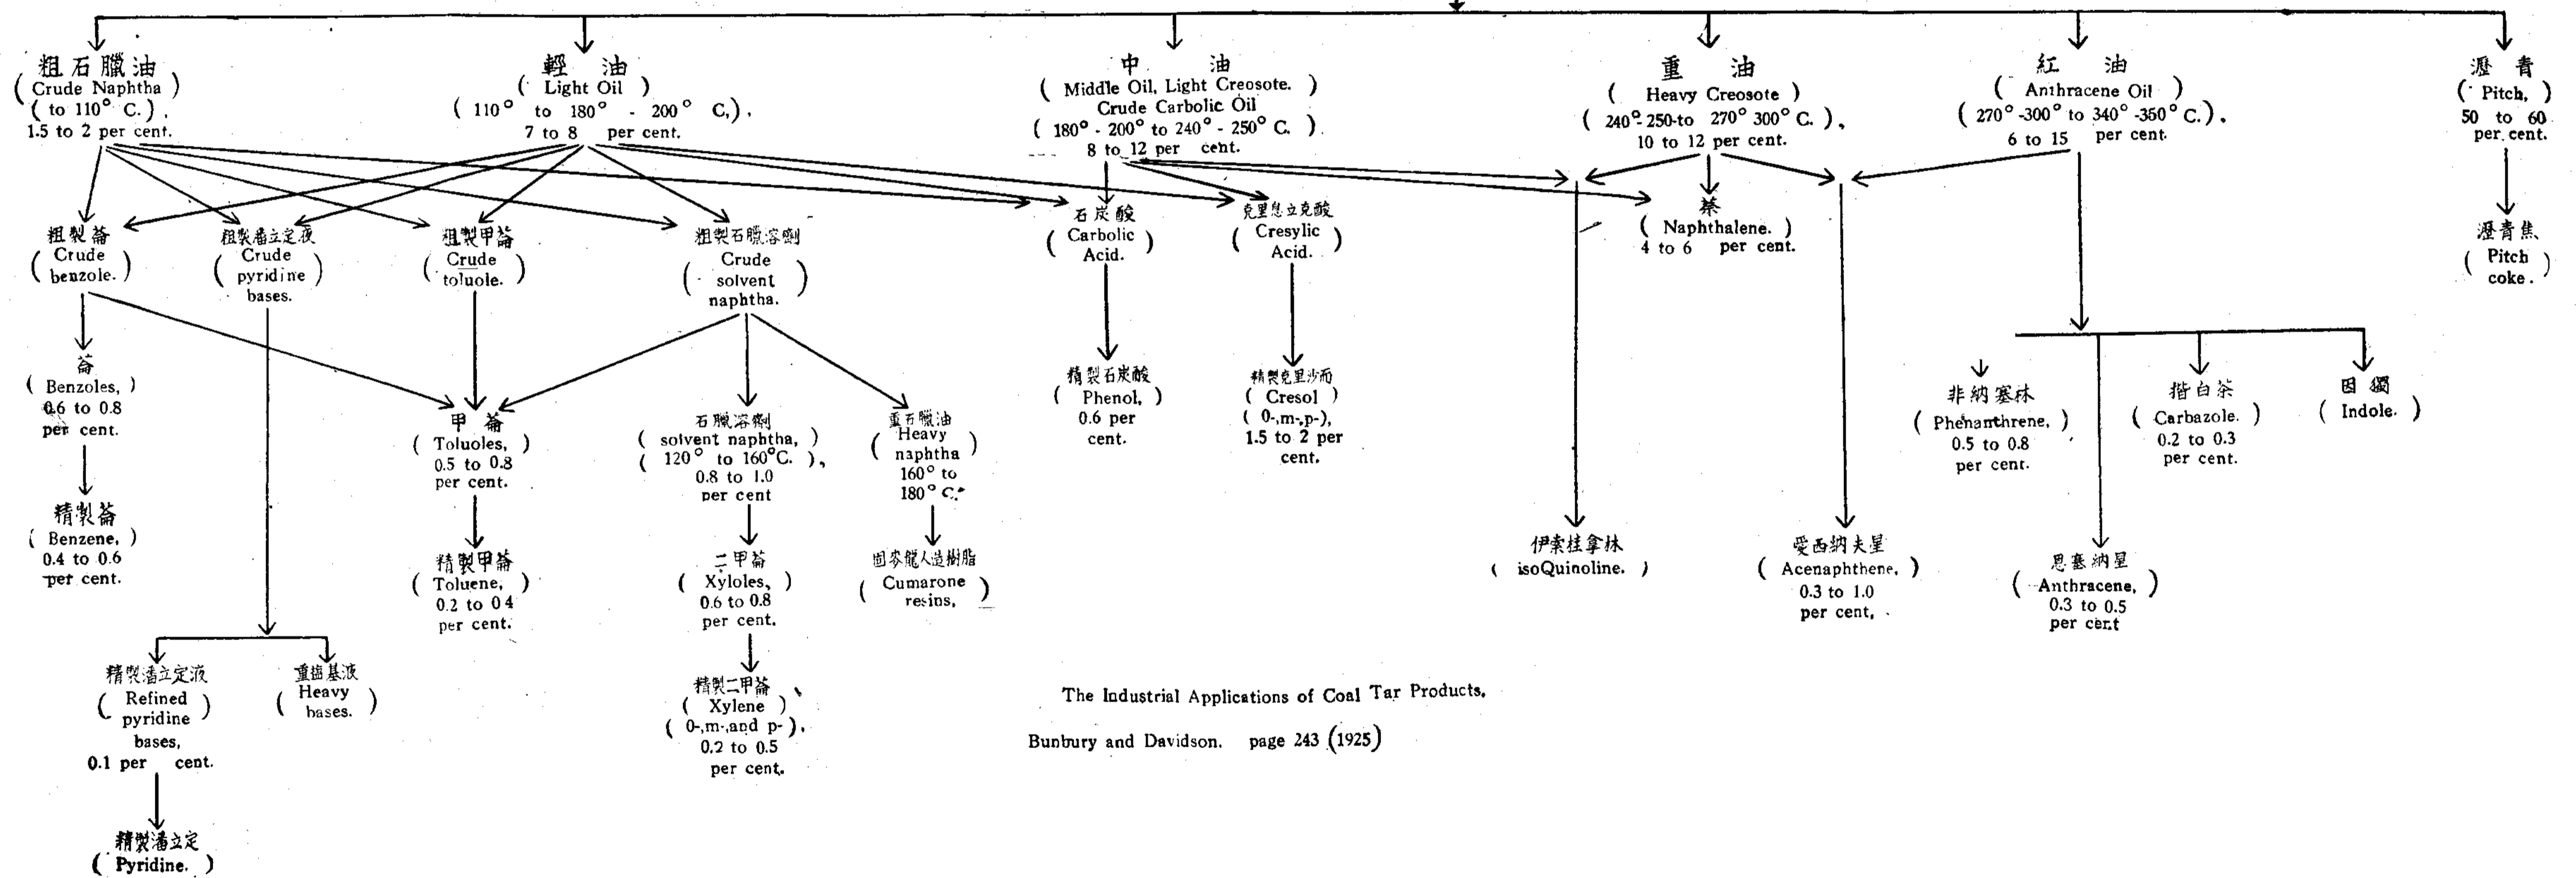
粗石臘油
(Crude Naphtha)
(to 110° C.),
1.5 to 2 per cent.

輕油
(Light Oil)
(110° to 180° - 200° C.),
7 to 8 per cent.

中油
(Middle Oil, Light Creosote. Crude Carbolic Oil)
(180° - 200° to 240° - 250° C.)
8 to 12 per cent.

重油
(Heavy Creosote)
(240° 250 to 270° 300° C.),
10 to 12 per cent.

紅油
(Anthracene Oil)
(270° -300° to 340° -350° C.),
6 to 15 per cent.

瀝青
(Pitch,)
50 to 60 per cent.

粗製苯
(Crude benzole.)

粗製潘立定液
(Crude pyridine bases.)

粗製甲苯
(Crude toluole.)

粗製石臘溶劑
(Crude solvent naphtha.)

石炭酸
(Carbolic Acid.)

克里息立克酸
(Cresylic Acid.)

萘
(Naphthalene.)
4 to 6 per cent.

瀝青焦
(Pitch coke.)

苯
(Benzoles,)
0.6 to 0.8 per cent.

精製苯
(Benzene,)
0.4 to 0.6 per cent.

甲苯
(Toluoles,)
0.5 to 0.8 per cent.

精製甲苯
(Toluene,)
0.2 to 0.4 per cent.

石臘溶劑
(solvent naphtha,)
(120° to 160°C.),
0.8 to 1.0 per cent

二甲苯
(Xyloles,)
0.6 to 0.8 per cent.

精製二甲苯
(Xylene)
(0-,m-,and p-),
0.2 to 0.5 per cent.

重石臘油
(Heavy naphtha 160° to 180° C.)

固麥龍人造樹脂
(Cumarone resins,)

精製石炭酸
(Phenol,)
0.6 per cent.

精製克里沙而
(Cresol)
(0-,m-,p-),
1.5 to 2 per cent.

伊索桂拿林
(isoQuinoline.)

愛西納夫星
(Acenaphthene,)
0.3 to 1.0 per cent,

非納塞林
(Phenanthrene,)
0.5 to 0.8 per cent.

恩塞納星
(Anthracene,)
0.3 to 0.5 per cent

揩白茶
(Carbazole.)
0.2 to 0.3 per cent.

因獨
(Indole.)

精製潘立定液
(Refined pyridine bases,)
0.1 per cent.

重鹽基液
(Heavy bases.)

精製潘立定
(Pyridine.)

The Industrial Applications of Coal Tar Products,
Bunbury and Davidson. page 243 (1925)